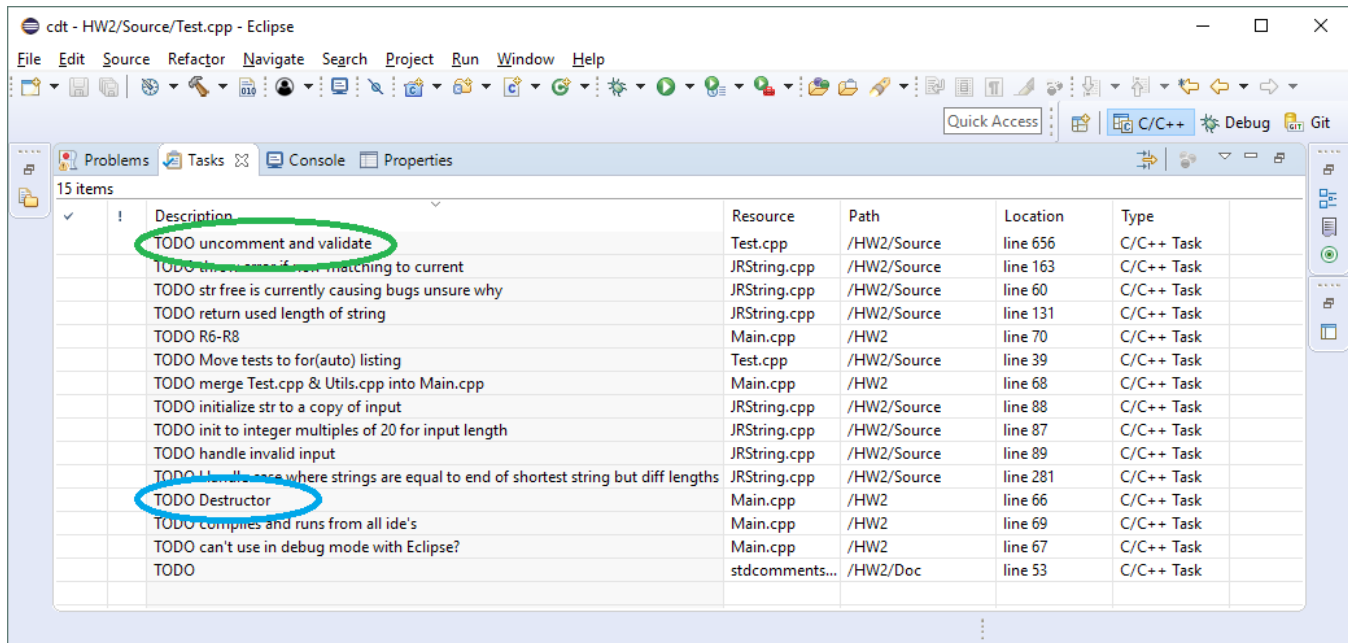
cdt - HW2/Source/Test.cpp - Eclipse

File Edit Source Refactor Navigate Search Project Run Window Help

Quick Access | C/C++ | Debug | Git

Problems | Tasks | Console | Properties

15 items

| ✓ | ! | Description | Resource | Path | Location | Type |
|---|---|---|---|---|---|---|
| | | TODO uncomment and validate | Test.cpp | /HW2/Source | line 656 | C/C++ Task |
| | | TODO throw error if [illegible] matching to current | JRString.cpp | /HW2/Source | line 163 | C/C++ Task |
| | | TODO str free is currently causing bugs unsure why | JRString.cpp | /HW2/Source | line 60 | C/C++ Task |
| | | TODO return used length of string | JRString.cpp | /HW2/Source | line 131 | C/C++ Task |
| | | TODO R6-R8 | Main.cpp | /HW2 | line 70 | C/C++ Task |
| | | TODO Move tests to for(auto) listing | Test.cpp | /HW2/Source | line 39 | C/C++ Task |
| | | TODO merge Test.cpp & Utils.cpp into Main.cpp | Main.cpp | /HW2 | line 68 | C/C++ Task |
| | | TODO initialize str to a copy of input | JRString.cpp | /HW2/Source | line 88 | C/C++ Task |
| | | TODO init to integer multiples of 20 for input length | JRString.cpp | /HW2/Source | line 87 | C/C++ Task |
| | | TODO handle invalid input | JRString.cpp | /HW2/Source | line 89 | C/C++ Task |
| | | TODO Handle case where strings are equal to end of shortest string but diff lengths | JRString.cpp | /HW2/Source | line 281 | C/C++ Task |
| | | TODO Destructor | Main.cpp | /HW2 | line 66 | C/C++ Task |
| | | TODO compiles and runs from all ide's | Main.cpp | /HW2 | line 69 | C/C++ Task |
| | | TODO can't use in debug mode with Eclipse? | Main.cpp | /HW2 | line 67 | C/C++ Task |
| | | TODO | stdcomments... | /HW2/Doc | line 53 | C/C++ Task |